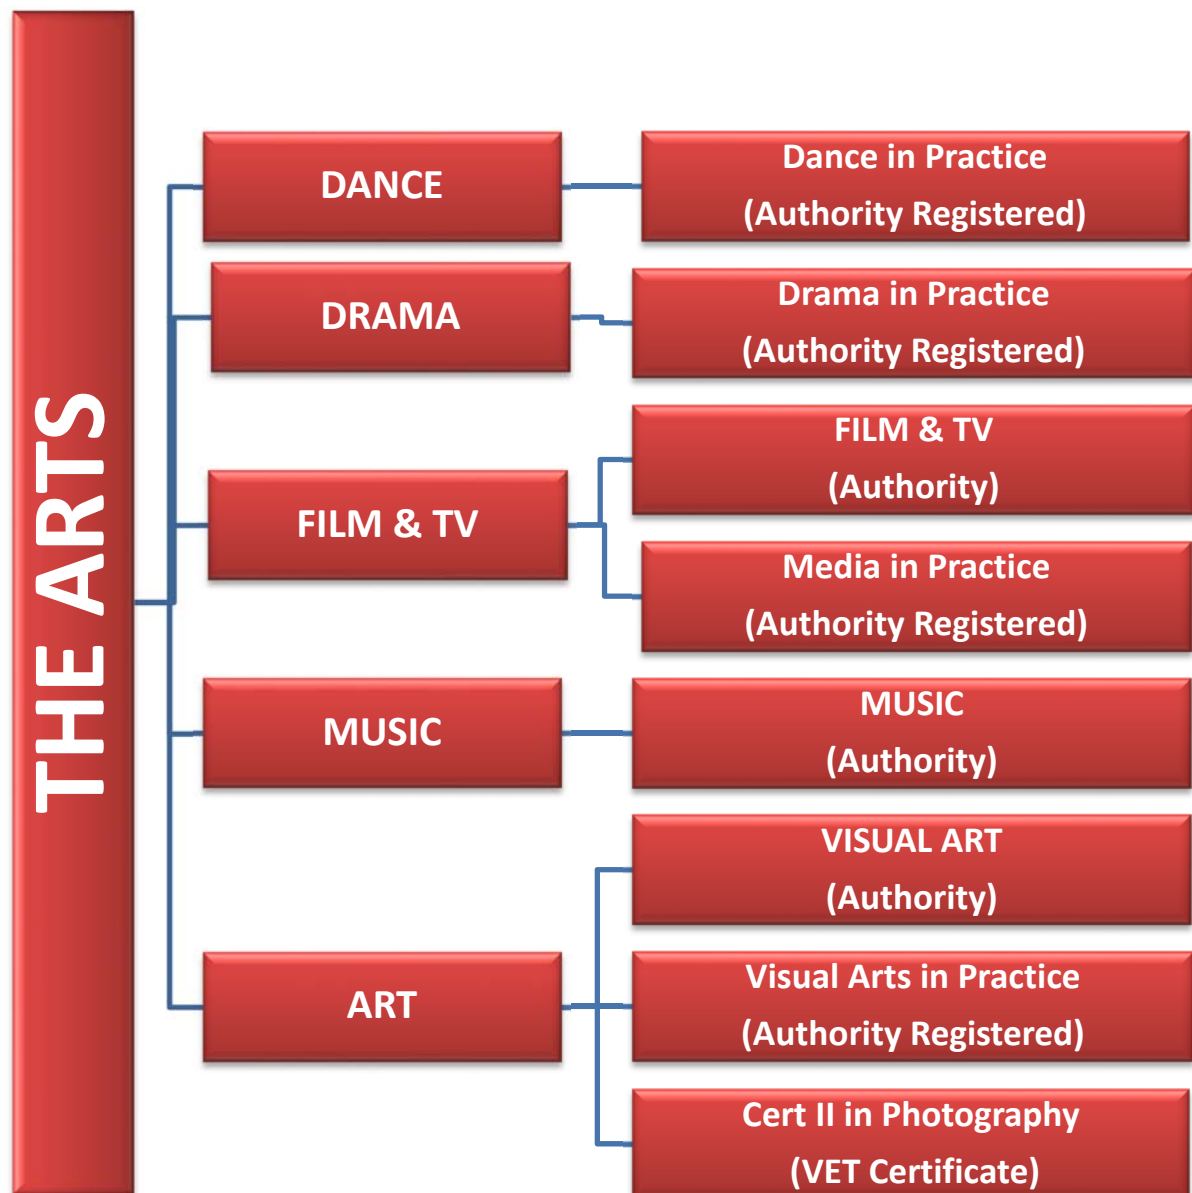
THE ARTS

DANCE

Dance in Practice (Authority Registered)

DRAMA

Drama in Practice (Authority Registered)

FILM & TV

FILM & TV (Authority)

Media in Practice (Authority Registered)

MUSIC

MUSIC (Authority)

ART

VISUAL ART (Authority)

Visual Arts in Practice (Authority Registered)

Cert II in Photography (VET Certificate)